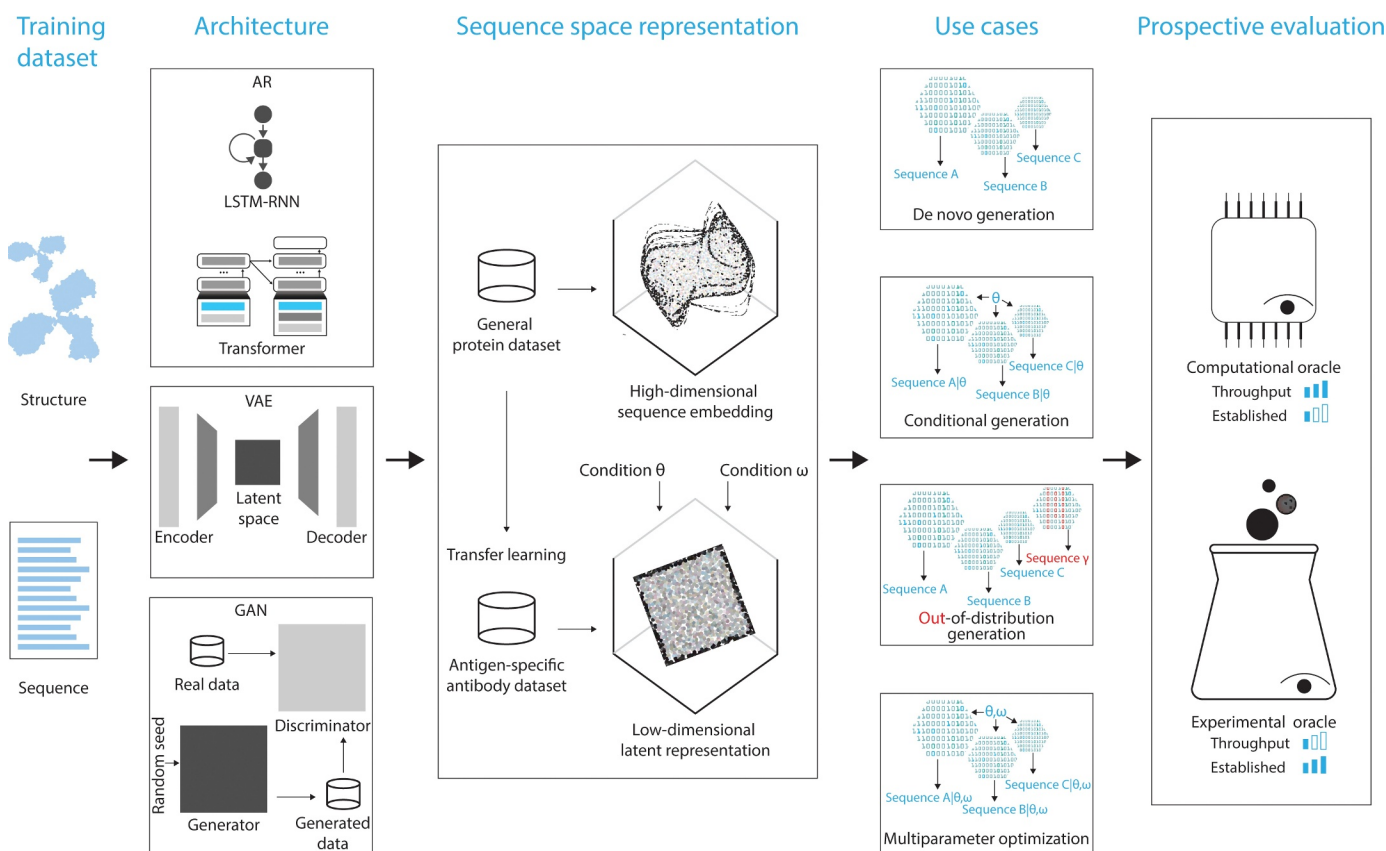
Training dataset

Structure

Sequence

Architecture

AR

LSTM-RNN

...

...

Transformer

VAE

Encoder

Latent space

Decoder

GAN

Real data

Discriminator

Random seed

Generator

Generated data

Sequence space representation

General protein dataset

High-dimensional sequence embedding

Transfer learning

Condition θ

Condition ω

Antigen-specific antibody dataset

Low-dimensional latent representation

Use cases

Sequence A

Sequence B

Sequence C

De novo generation

θ

Sequence A|θ

Sequence B|θ

Sequence C|θ

Conditional generation

Sequence A

Sequence B

Sequence C

Sequence γ

Out-of-distribution generation

θ,ω

Sequence A|θ,ω

Sequence B|θ,ω

Sequence C|θ,ω

Multiparameter optimization

Prospective evaluation

Computational oracle

Throughput

Established

Experimental oracle

Throughput

Established